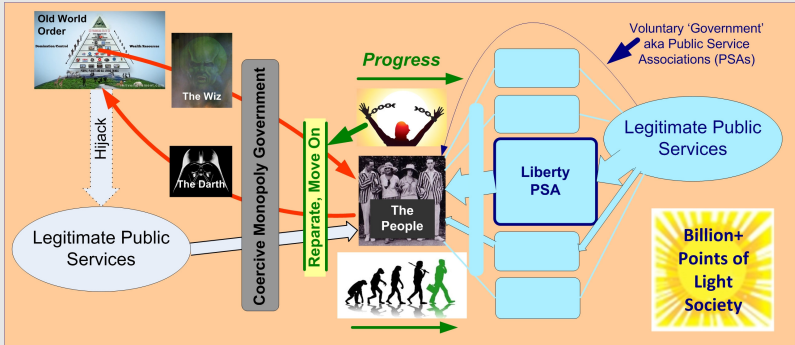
Old World Order

The Wiz

The Darth

Hijack

Legitimate Public Services

Coercive Monopoly Government

Reparate, Move On

Progress

The People

Voluntary 'Government' aka Public Service Associations (PSAs)

Liberty PSA

Legitimate Public Services

Billion+ Points of Light Society